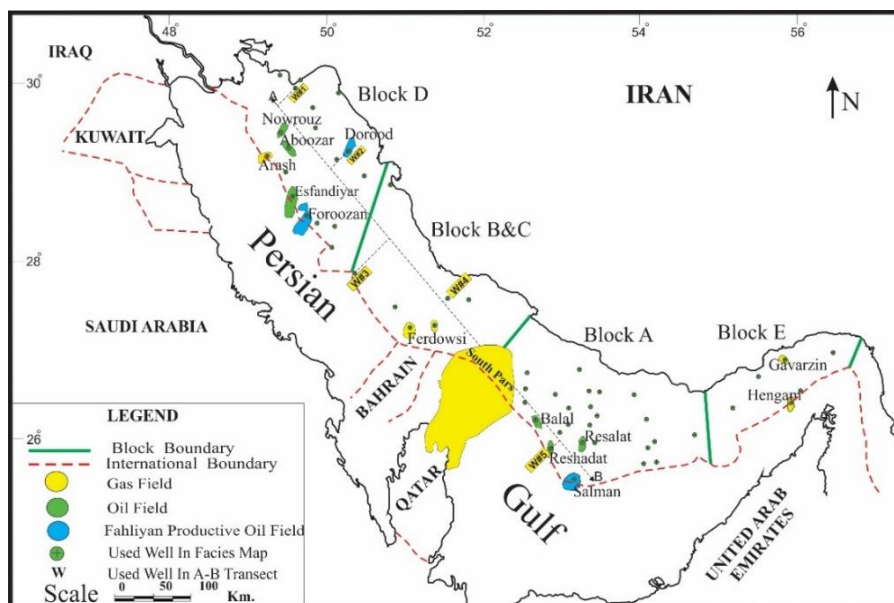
48° 50° 52° 54° 56°

IRAQ

30°

KUWAIT

Block D

IRAN

N

A

W#1

Nowrouz

Aboozar

Dorood

W#2

Arash

Esfandiyar

Foroozan

Block B&C

Persian

28°

W#3

W#4

SAUDI ARABIA

Ferdowsi

Block A

Block E

South Pars

BAHRAIN

Gavarzin

Hengam

Balal

Resalat

26°

W#5

Reshadat

B

Salman

QATAR

Gulf

UNITED ARAB EMIRATES

LEGEND

Block Boundary

International Boundary

Gas Field

Oil Field

Fahliyan Productive Oil Field

Used Well In Facies Map

W Used Well In A-B Transect

Scale 0 50 100 Km.